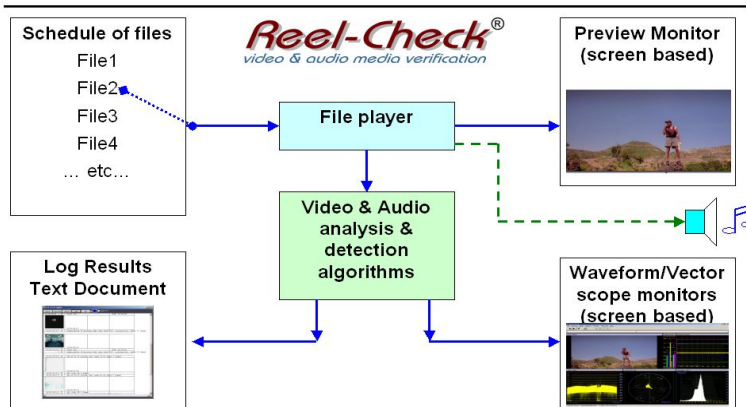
Schedule of files
File1
File2
File3
File4
... etc...

Reel-Check®
video & audio media verification

Preview Monitor
(screen based)

File player

Video & Audio analysis & detection algorithms

Log Results
Text Document

Waveform/Vector
scope monitors
(screen based)